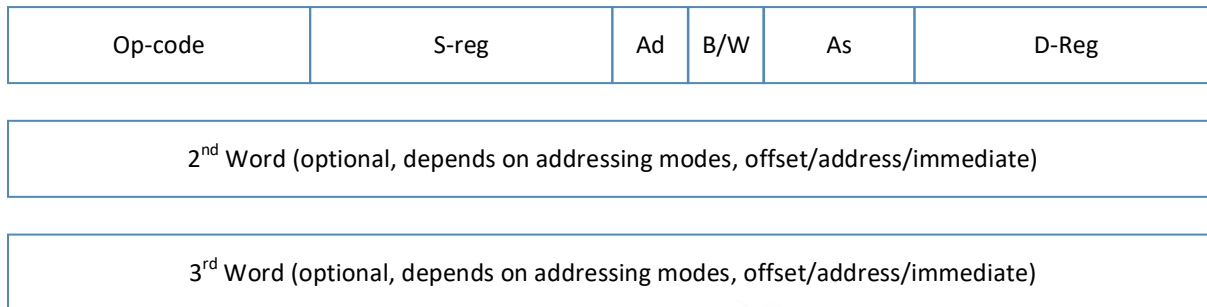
| Op-code | S-reg | Ad | B/W | As | D-Reg |
|---|---|---|---|---|---|

2$^{nd}$ Word (optional, depends on addressing modes, offset/address/immediate)

3$^{rd}$ Word (optional, depends on addressing modes, offset/address/immediate)